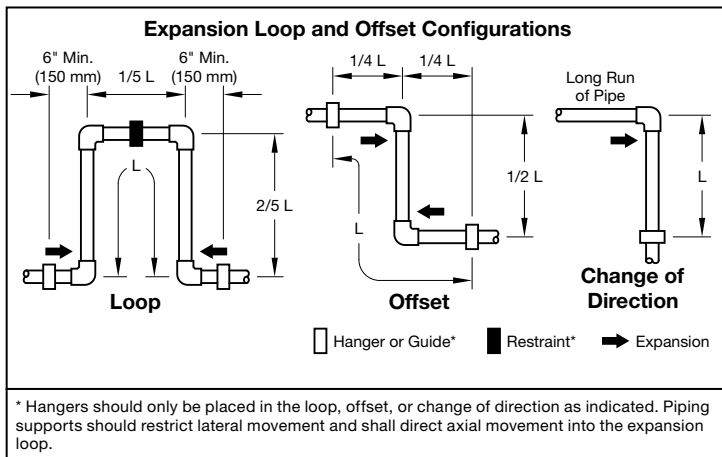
Expansion Loop and Offset Configurations

6" Min. (150 mm)

1/5 L

6" Min. (150 mm)

L

2/5 L

Loop

1/4 L

1/4 L

1/2 L

L

Offset

Long Run of Pipe

L

Change of Direction

Hanger or Guide*

Restraint*

Expansion

* Hangers should only be placed in the loop, offset, or change of direction as indicated. Piping supports should restrict lateral movement and shall direct axial movement into the expansion loop.